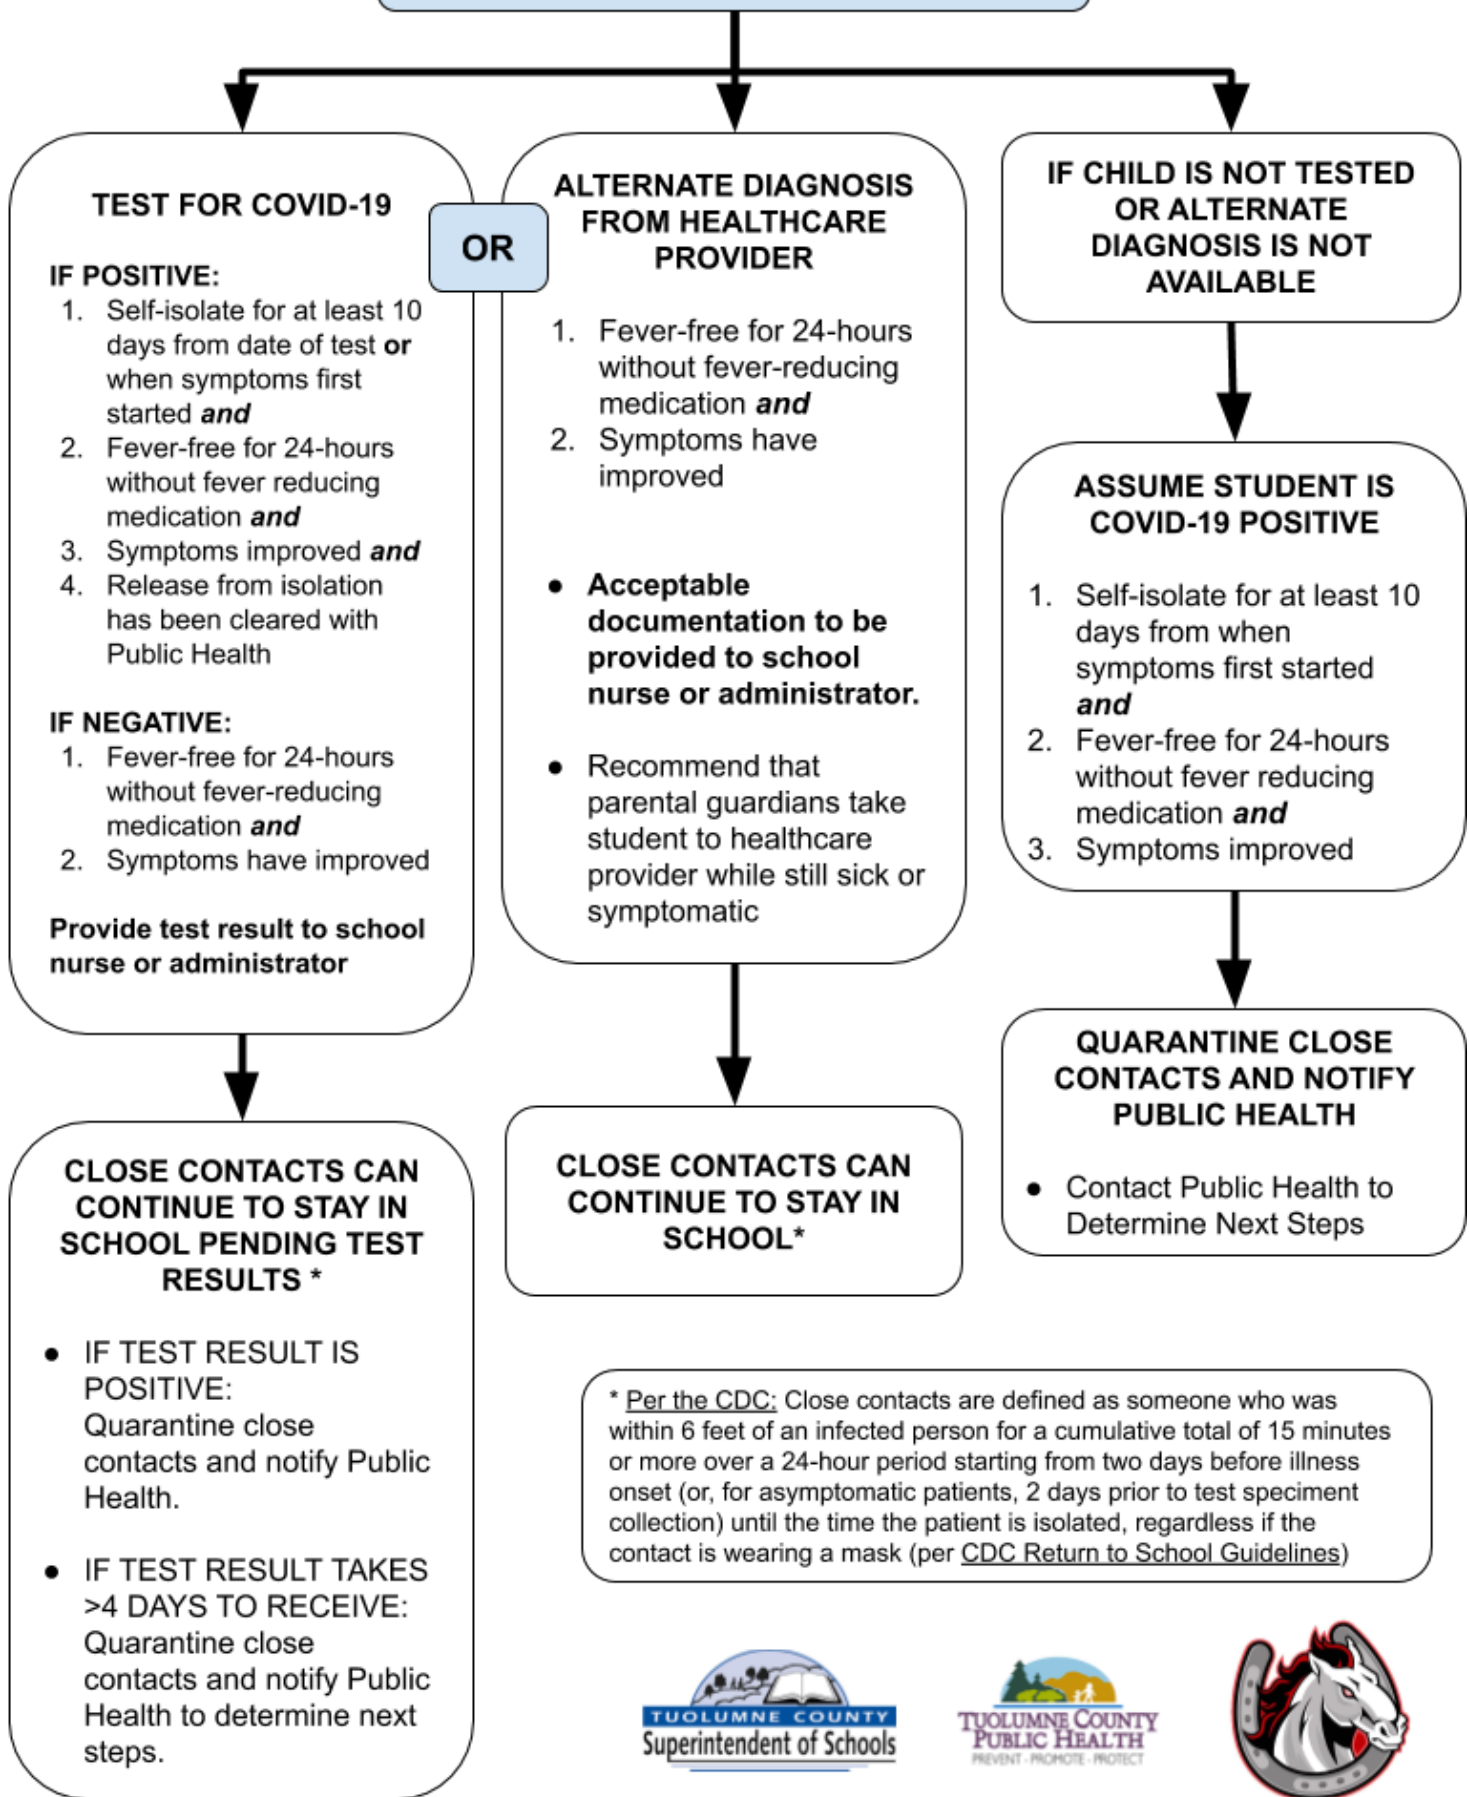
TEST FOR COVID-19

IF POSITIVE:
1. Self-isolate for at least 10 days from date of test **or** when symptoms first started ***and***
2. Fever-free for 24-hours without fever reducing medication ***and***
3. Symptoms improved ***and***
4. Release from isolation has been cleared with Public Health

IF NEGATIVE:
1. Fever-free for 24-hours without fever-reducing medication ***and***
2. Symptoms have improved

**Provide test result to school nurse or administrator**

OR

ALTERNATE DIAGNOSIS FROM HEALTHCARE PROVIDER

1. Fever-free for 24-hours without fever-reducing medication ***and***
2. Symptoms have improved

• **Acceptable documentation to be provided to school nurse or administrator.**

• Recommend that parental guardians take student to healthcare provider while still sick or symptomatic

IF CHILD IS NOT TESTED OR ALTERNATE DIAGNOSIS IS NOT AVAILABLE

ASSUME STUDENT IS COVID-19 POSITIVE

1. Self-isolate for at least 10 days from when symptoms first started ***and***
2. Fever-free for 24-hours without fever reducing medication ***and***
3. Symptoms improved

CLOSE CONTACTS CAN CONTINUE TO STAY IN SCHOOL PENDING TEST RESULTS *

• IF TEST RESULT IS POSITIVE: Quarantine close contacts and notify Public Health.

• IF TEST RESULT TAKES >4 DAYS TO RECEIVE: Quarantine close contacts and notify Public Health to determine next steps.

CLOSE CONTACTS CAN CONTINUE TO STAY IN SCHOOL*

QUARANTINE CLOSE CONTACTS AND NOTIFY PUBLIC HEALTH

• Contact Public Health to Determine Next Steps

* Per the CDC: Close contacts are defined as someone who was within 6 feet of an infected person for a cumulative total of 15 minutes or more over a 24-hour period starting from two days before illness onset (or, for asymptomatic patients, 2 days prior to test speciment collection) until the time the patient is isolated, regardless if the contact is wearing a mask (per CDC Return to School Guidelines)

TUOLUMNE COUNTY Superintendent of Schools

TUOLUMNE COUNTY PUBLIC HEALTH PREVENT · PROMOTE · PROTECT